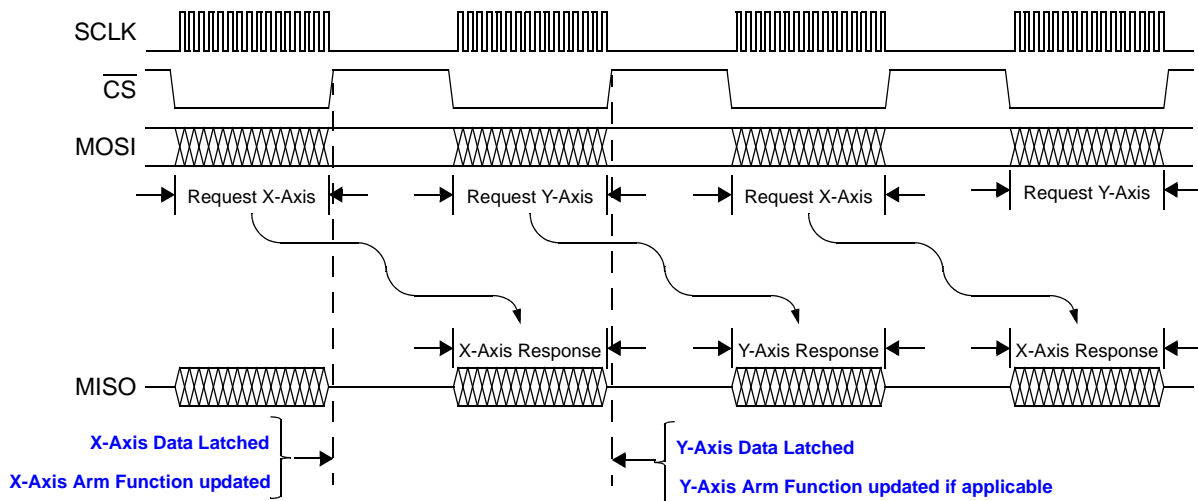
SCLK

$\overline{CS}$

MOSI

Request X-Axis

Request Y-Axis

Request X-Axis

Request Y-Axis

X-Axis Response

Y-Axis Response

X-Axis Response

MISO

X-Axis Data Latched

X-Axis Arm Function updated

Y-Axis Data Latched

Y-Axis Arm Function updated if applicable